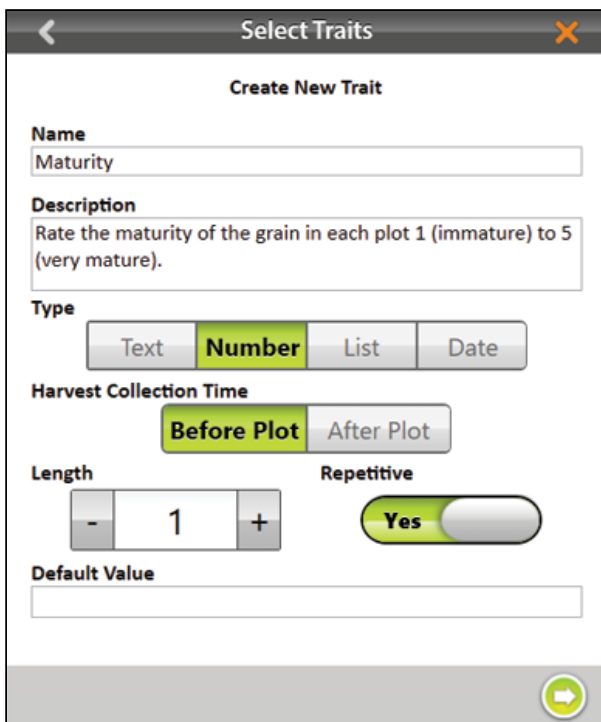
Select Traits

Create New Trait

Name

Maturity

Description

Rate the maturity of the grain in each plot 1 (immature) to 5 (very mature).

Type

Text Number List Date

Harvest Collection Time

Before Plot After Plot

Length

- 1 +

Repetitive

Yes

Default Value